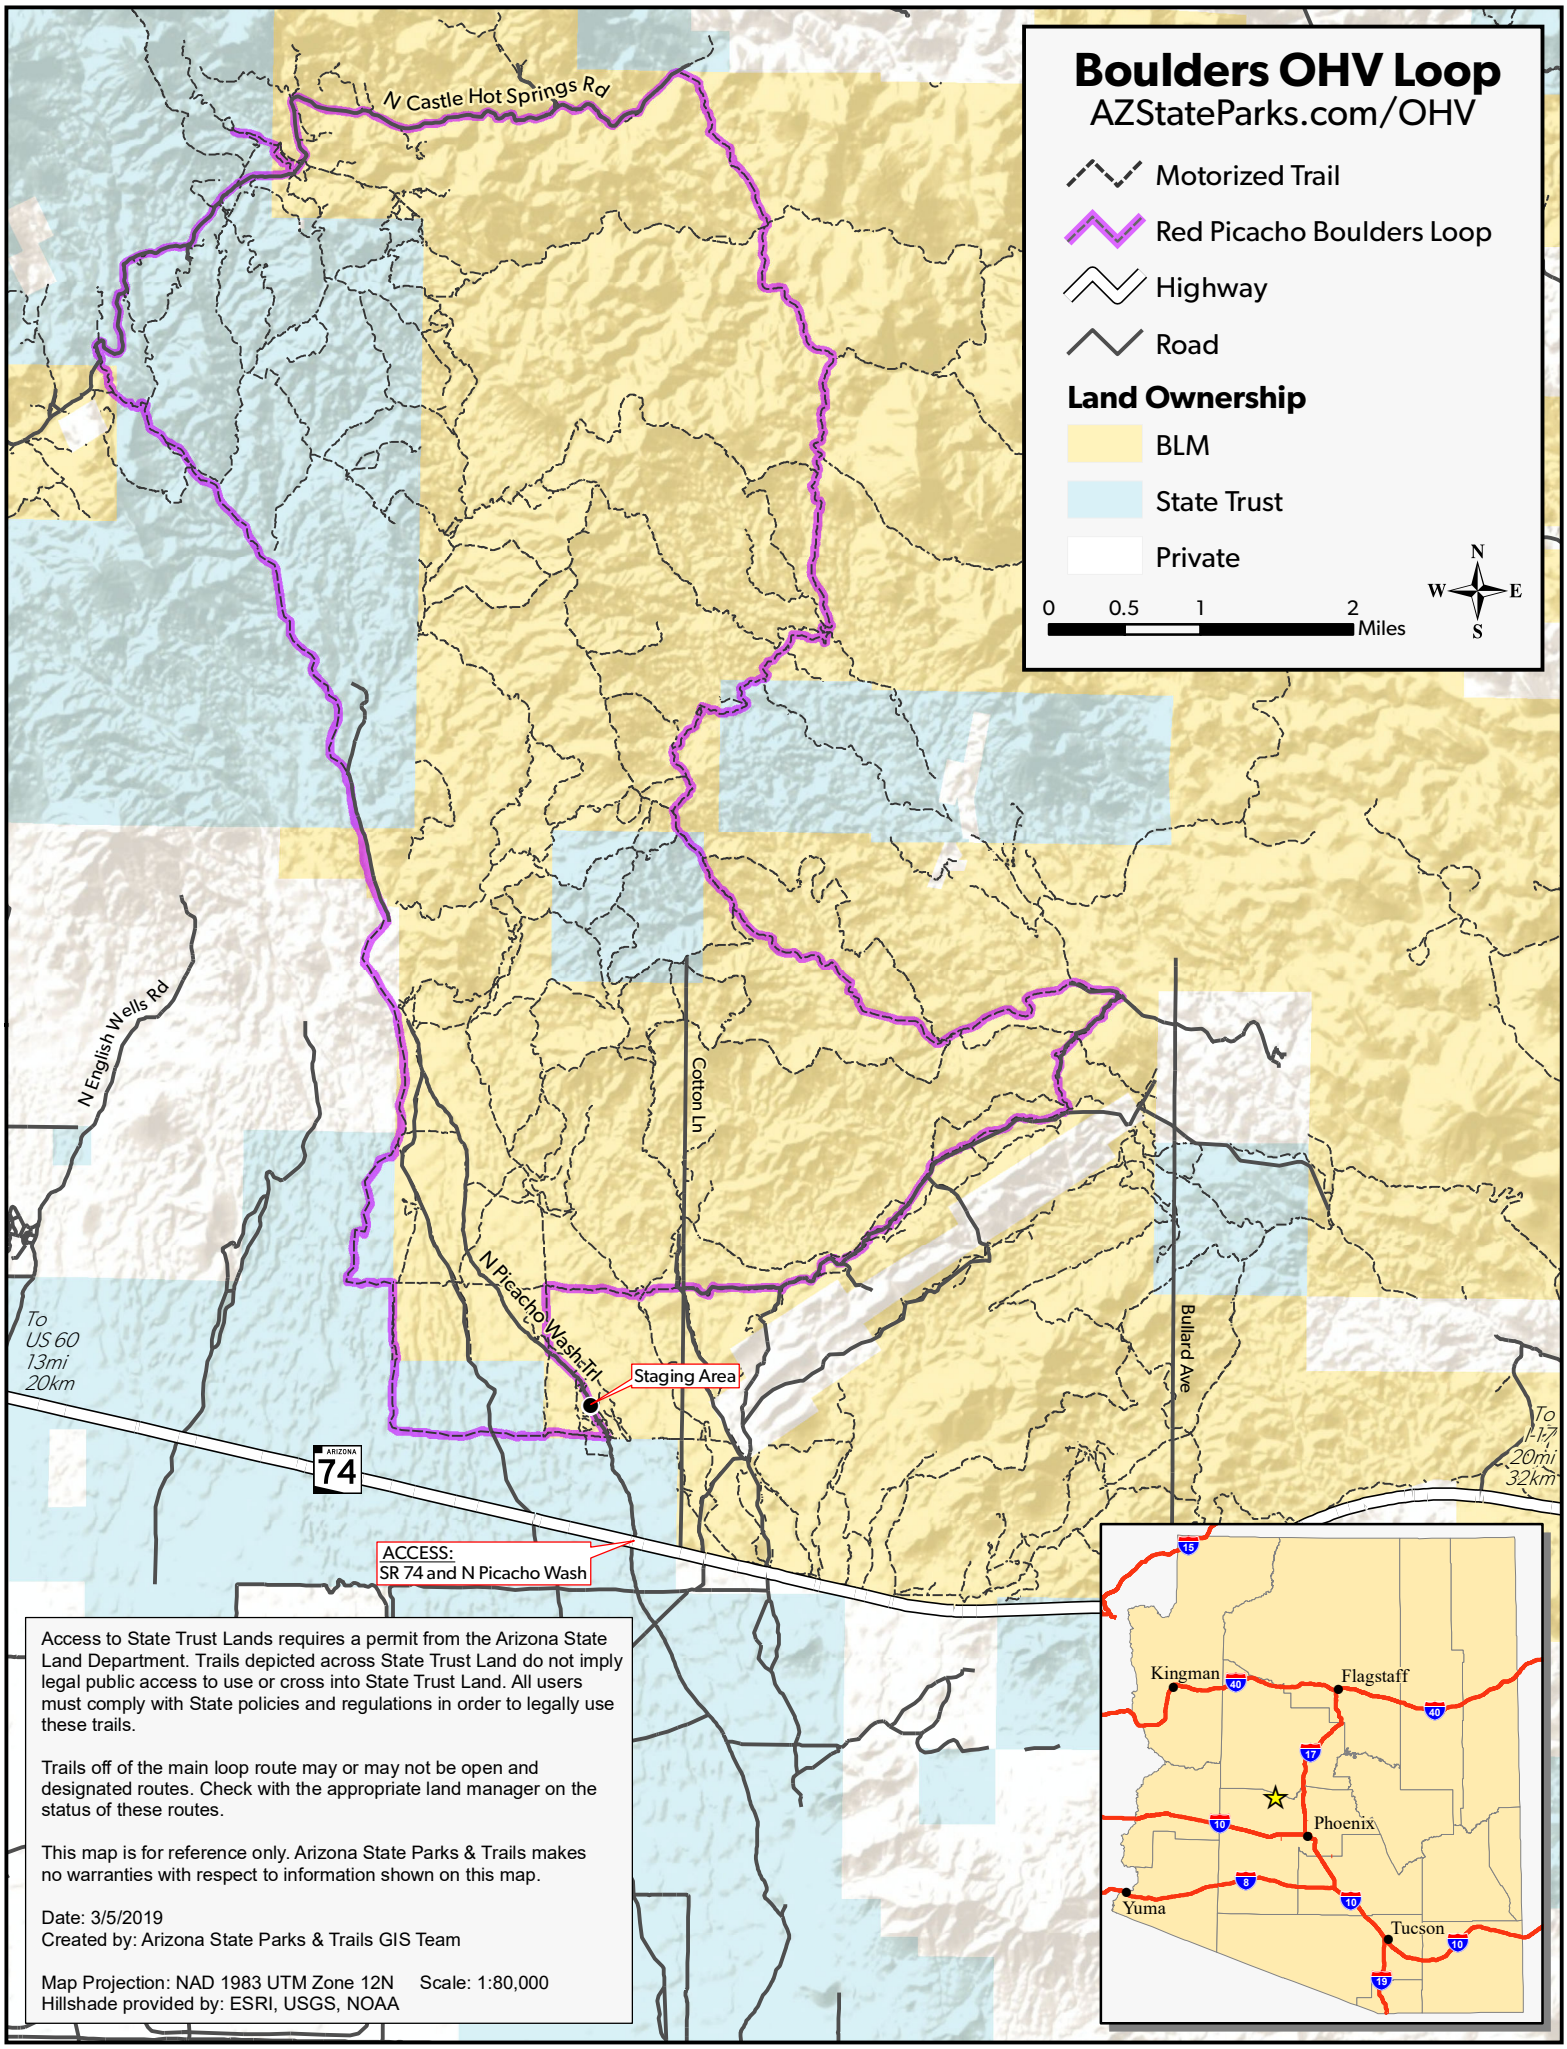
Boulders OHV Loop
AZStateParks.com/OHV

Motorized Trail
Red Picacho Boulders Loop
Highway
Road

Land Ownership
BLM
State Trust
Private

0 0.5 1 2 Miles

N
W E
S

N Castle Hot Springs Rd

N English Wells Rd

Cotton Ln

N Picacho Wash Trl

Staging Area

Bullard Ave

To US 60 13mi 20km

To I-17 20mi 32km

ARIZONA 74

ACCESS:
SR 74 and N Picacho Wash

Access to State Trust Lands requires a permit from the Arizona State Land Department. Trails depicted across State Trust Land do not imply legal public access to use or cross into State Trust Land. All users must comply with State policies and regulations in order to legally use these trails.

Trails off of the main loop route may or may not be open and designated routes. Check with the appropriate land manager on the status of these routes.

This map is for reference only. Arizona State Parks & Trails makes no warranties with respect to information shown on this map.

Date: 3/5/2019
Created by: Arizona State Parks & Trails GIS Team

Map Projection: NAD 1983 UTM Zone 12N Scale: 1:80,000
Hillshade provided by: ESRI, USGS, NOAA

15
Kingman
40
Flagstaff
40
17
10
Phoenix
8
Yuma
10
Tucson
10
19